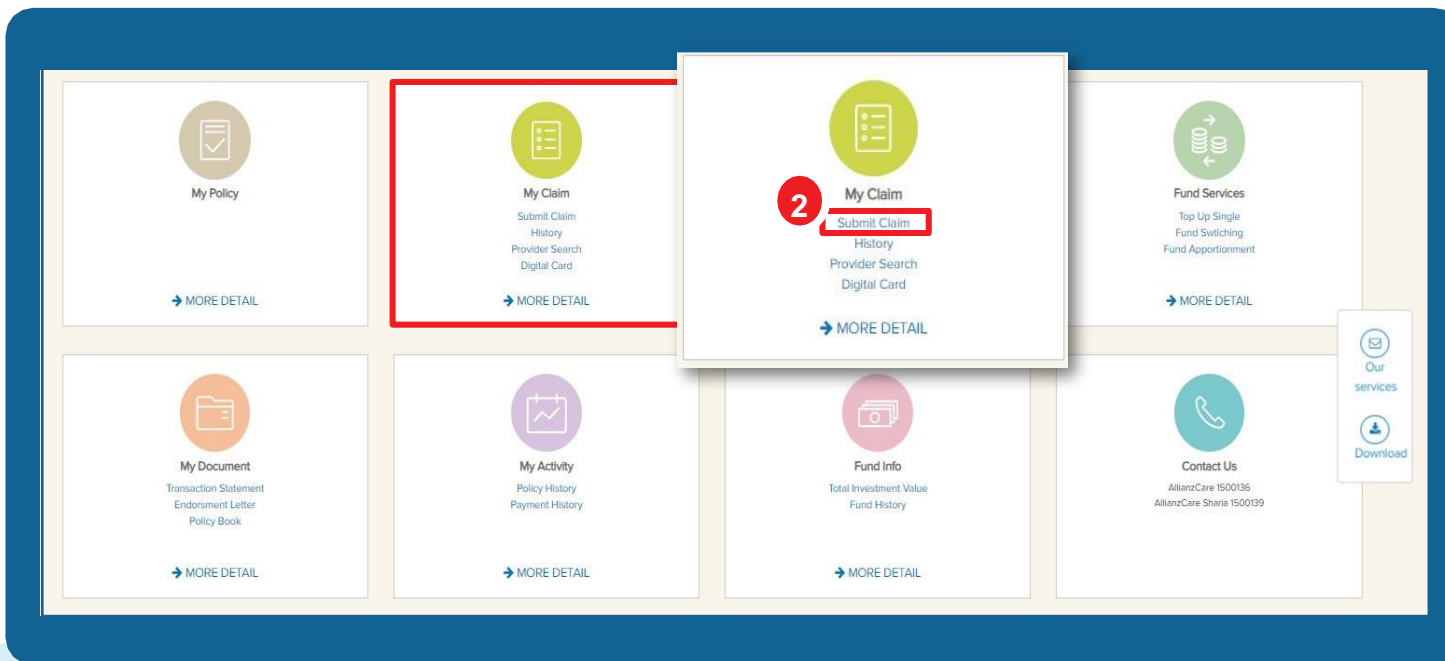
My Policy

→ MORE DETAIL

My Claim
Submit Claim
History
Provider Search
Digital Card

→ MORE DETAIL

My Claim
2
Submit Claim
History
Provider Search
Digital Card

→ MORE DETAIL

Fund Services
Top Up Single
Fund Swtiching
Fund Apportionment

→ MORE DETAIL

Our services

Download

My Document
Transaction Statement
Endorsment Letter
Policy Book

→ MORE DETAIL

My Activity
Policy History
Payment History

→ MORE DETAIL

Fund Info
Total Investment Value
Fund History

→ MORE DETAIL

Contact Us
AllianzCare 1500136
AllianzCare Sharia 1500139